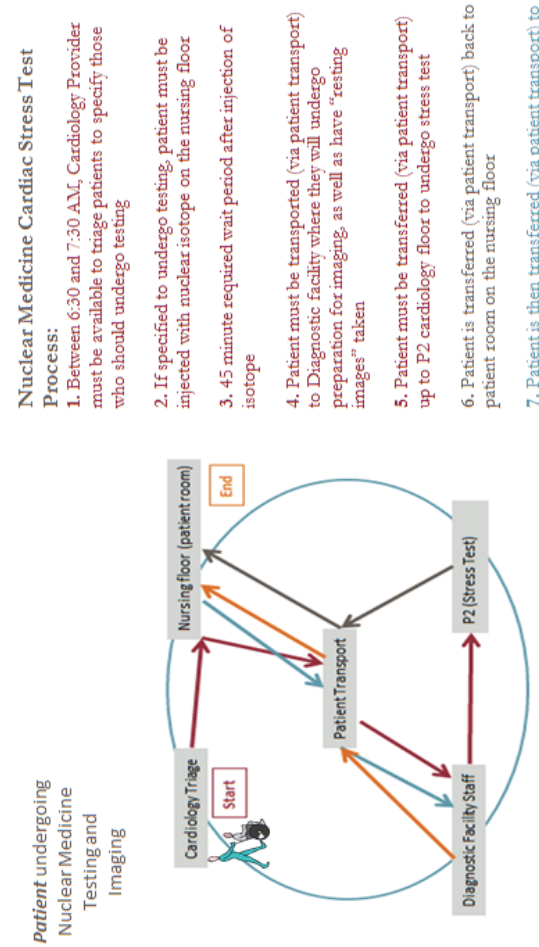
Patient undergoing Nuclear Medicine Testing and Imaging

Cardiology Triage

Start

Nursing floor (patient room)

End

Patient Transport

Diagnostic Facility Staff

P2 (Stress Test)

Nuclear Medicine Cardiac Stress Test Process:

1. Between 6:30 and 7:30 AM, Cardiology Provider must be available to triage patients to specify those who should undergo testing

2. If specified to undergo testing, patient must be injected with nuclear isotope on the nursing floor

3. 45 minute required wait period after injection of isotope

4. Patient must be transported (via patient transport) to Diagnostic facility where they will undergo preparation for imaging, as well as have "resting images" taken

5. Patient must be transferred (via patient transport) up to P2 cardiology floor to undergo stress test

6. Patient is transferred (via patient transport) back to patient room on the nursing floor

7. Patient is then transferred (via patient transport) to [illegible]